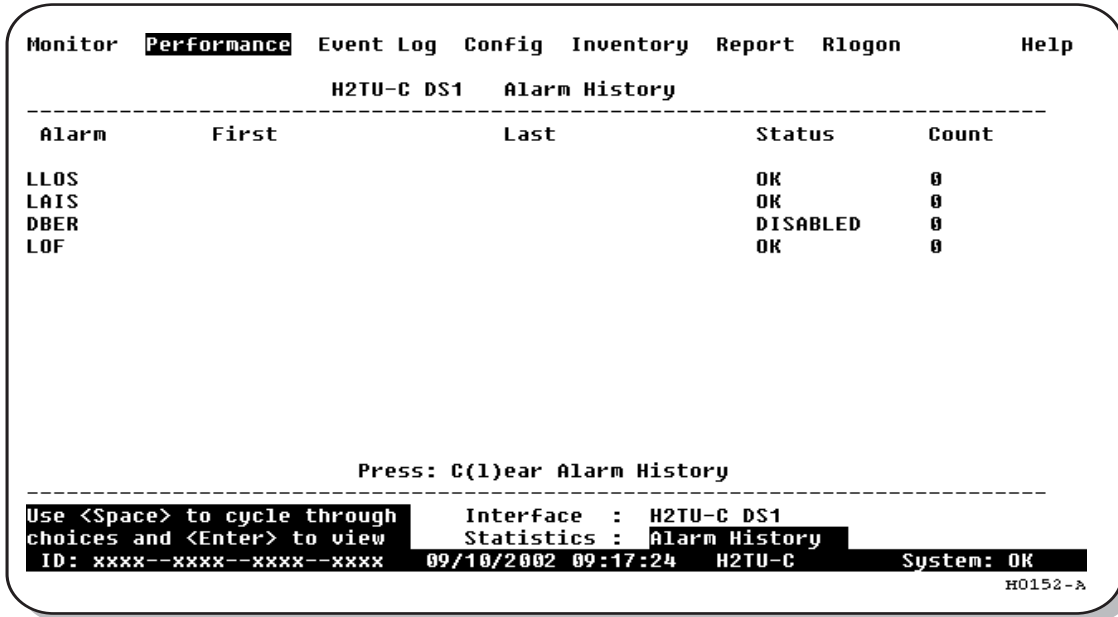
Monitor Performance Event Log Config Inventory Report Rlogon Help

H2TU-C DS1 Alarm History

| Alarm | First | Last | Status | Count |
|---|---|---|---|---|
| LLOS | | | OK | 0 |
| LAIS | | | OK | 0 |
| DBER | | | DISABLED | 0 |
| LOF | | | OK | 0 |

Press: C(l)ear Alarm History

Use <Space> to cycle through choices and <Enter> to view

Interface : H2TU-C DS1
Statistics : Alarm History

ID: xxxx--xxxx--xxxx--xxxx 09/10/2002 09:17:24 H2TU-C System: OK

H0152-A